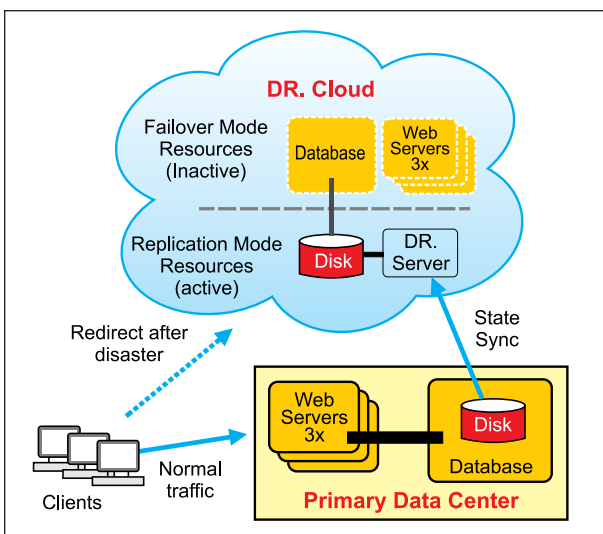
DR. Cloud

Failover Mode Resources (Inactive)

Database

Web Servers 3x

Replication Mode Resources (active)

Disk

DR. Server

State Sync

Redirect after disaster

Web Servers 3x

Disk

Database

Clients

Normal traffic

Primary Data Center